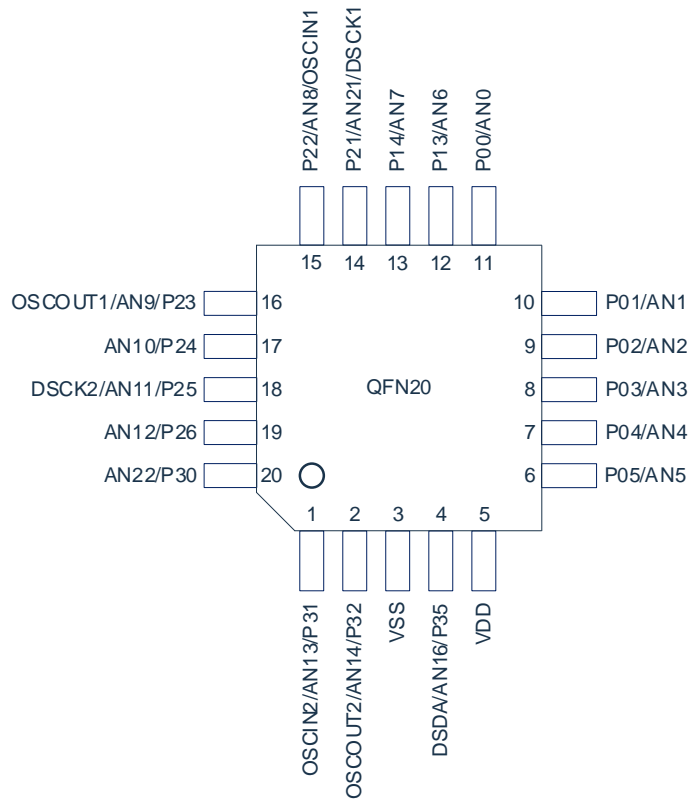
P22/AN8/OSCIN1
P21/AN21/DSCK1
P14/AN7
P13/AN6
P00/AN0

15 14 13 12 11

OSCOUT1/AN9/P23 16
AN10/P24 17
DSCK2/AN11/P25 18
AN12/P26 19
AN22/P30 20

QFN20

10 P01/AN1
9 P02/AN2
8 P03/AN3
7 P04/AN4
6 P05/AN5

1 2 3 4 5

OSCIN2/AN13/P31
OSCOUT2/AN14/P32
VSS
DSDA/AN16/P35
VDD